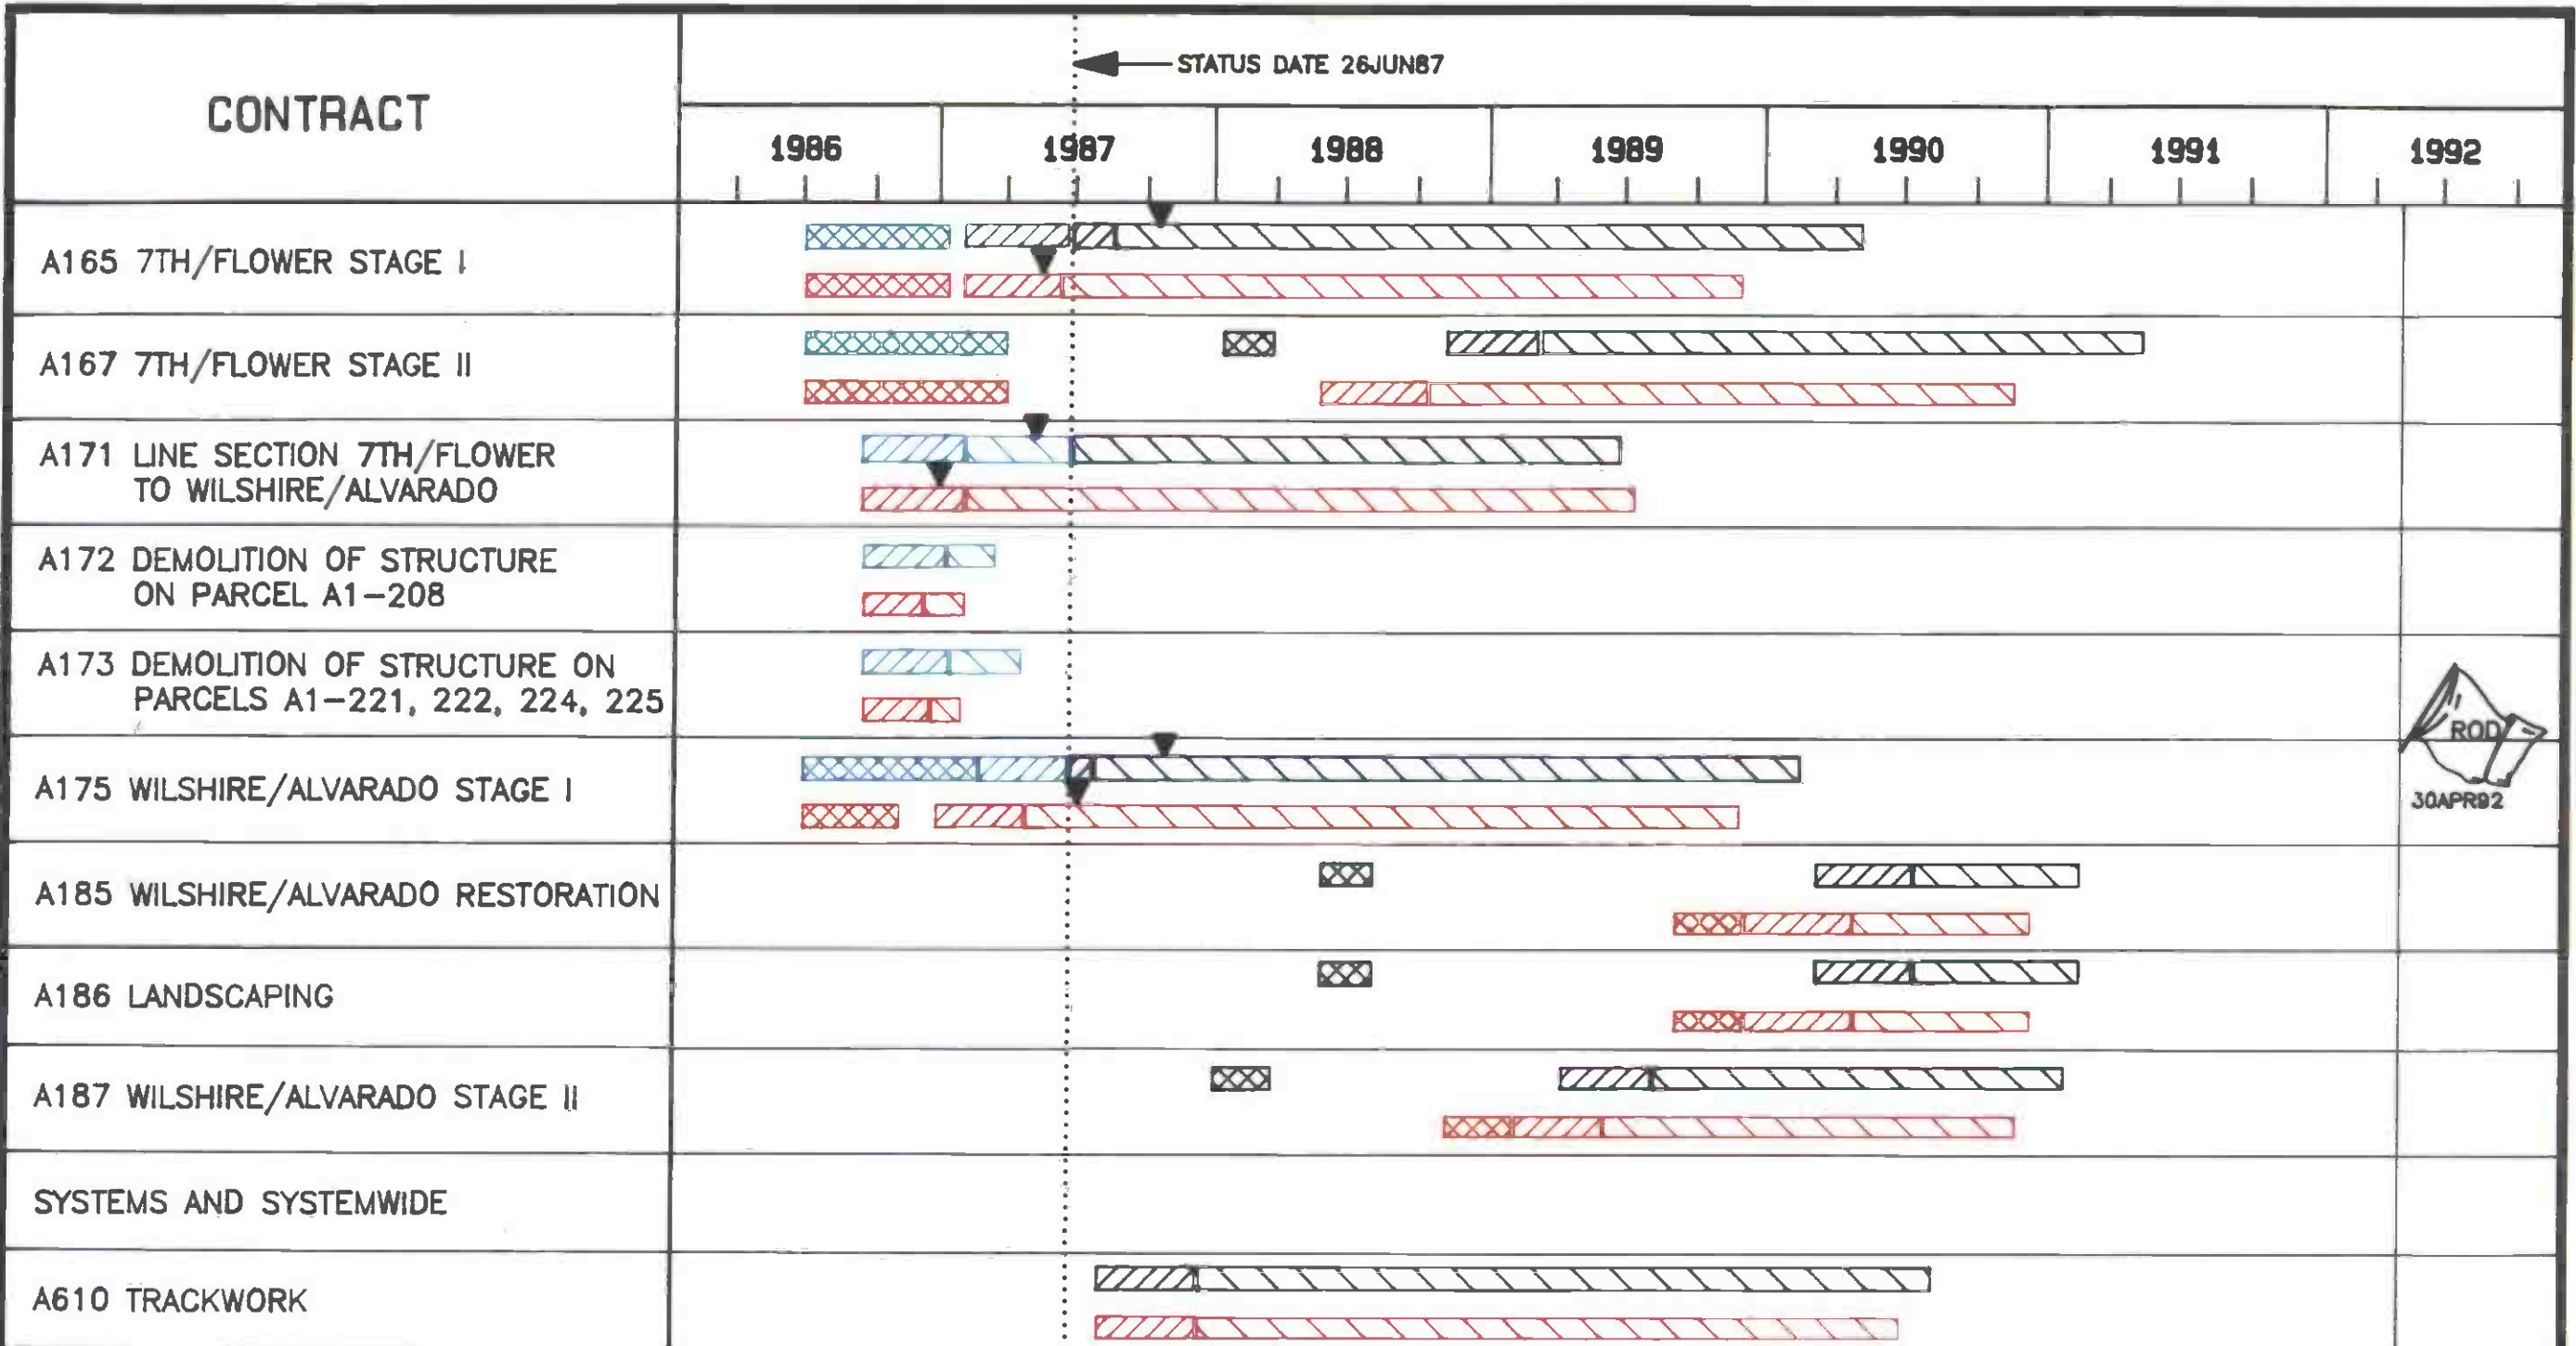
| CONTRACT | STATUS DATE 26JUN87 1986 1987 1988 1989 1990 1991 1992 |
|---|---|
| A165 7TH/FLOWER STAGE I | |
| A167 7TH/FLOWER STAGE II | |
| A171 LINE SECTION 7TH/FLOWER TO WILSHIRE/ALVARADO | |
| A172 DEMOLITION OF STRUCTURE ON PARCEL A1–208 | |
| A173 DEMOLITION OF STRUCTURE ON PARCELS A1–221, 222, 224, 225 | ROD |
| A175 WILSHIRE/ALVARADO STAGE I | 30APR92 |
| A185 WILSHIRE/ALVARADO RESTORATION | |
| A186 LANDSCAPING | |
| A187 WILSHIRE/ALVARADO STAGE II | |
| SYSTEMS AND SYSTEMWIDE | |
| A610 TRACKWORK | |